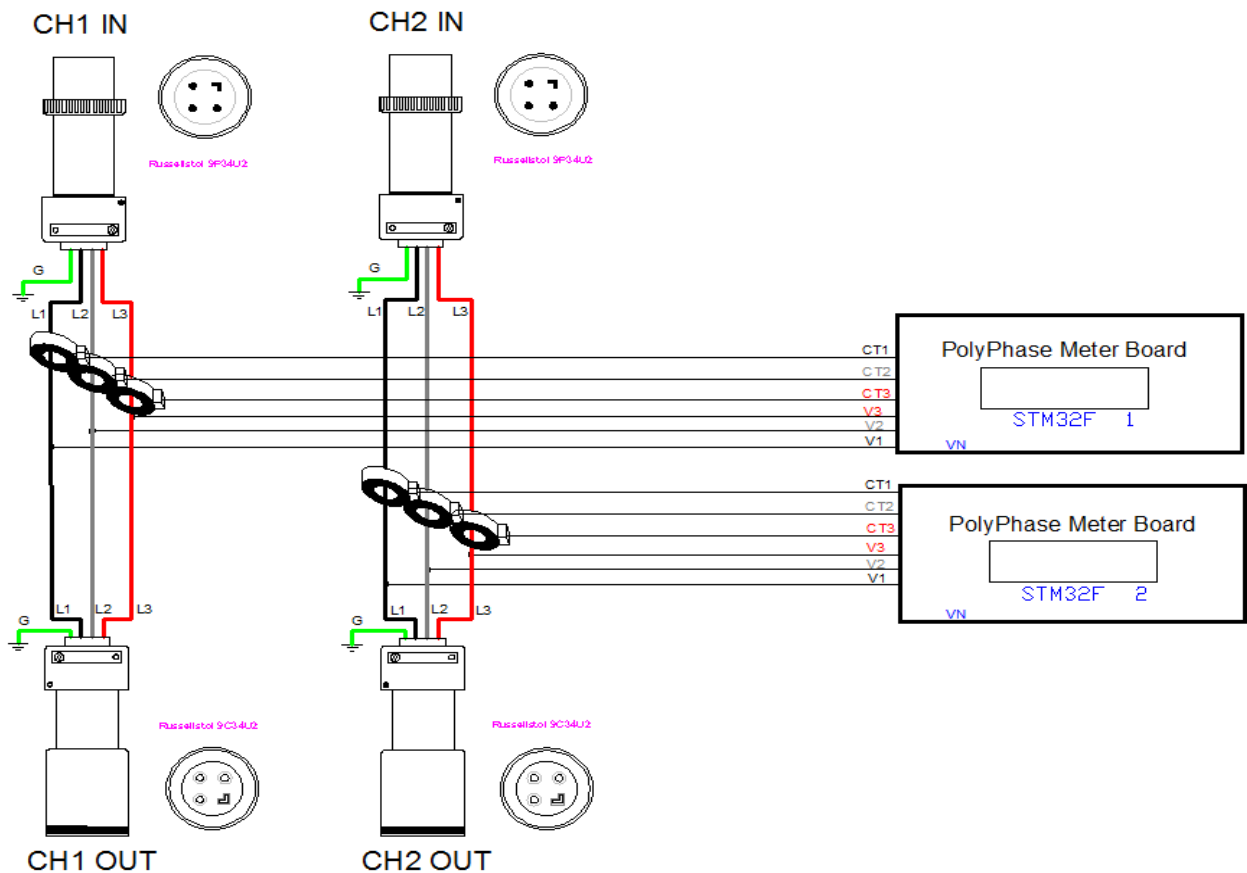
CH1 IN

Russellstol 9P34U2

G

L1 L2 L3

CH2 IN

Russellstol 9P34U2

G

L1 L2 L3

CT1
CT2
CT3
V3
V2
V1

PolyPhase Meter Board

STM32F 1

VN

CT1
CT2
CT3
V3
V2
V1

PolyPhase Meter Board

STM32F 2

VN

L1 L2 L3

G

L1 L2 L3

G

Russellstol 9C34U2

Russellstol 9C34U2

CH1 OUT

CH2 OUT